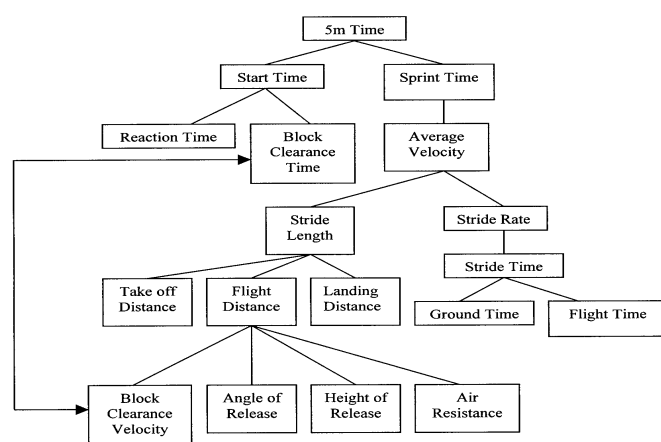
5m Time

Start Time

Sprint Time

Reaction Time

Block Clearance Time

Average Velocity

Stride Length

Stride Rate

Stride Time

Take off Distance

Flight Distance

Landing Distance

Ground Time

Flight Time

Block Clearance Velocity

Angle of Release

Height of Release

Air Resistance